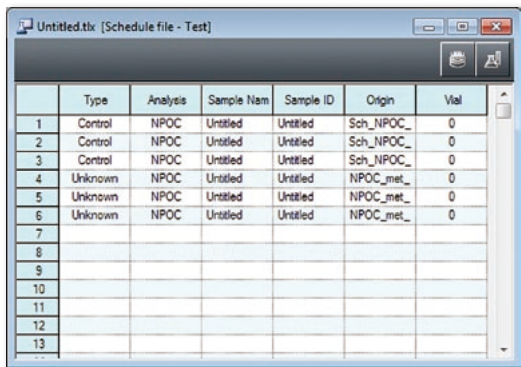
Untitled.tlx [Schedule file - Test]

| | Type | Analysis | Sample Nam | Sample ID | Origin | Vial |
|---|---|---|---|---|---|---|
| 1 | Control | NPOC | Untitled | Untitled | Sch_NPOC_ | 0 |
| 2 | Control | NPOC | Untitled | Untitled | Sch_NPOC_ | 0 |
| 3 | Control | NPOC | Untitled | Untitled | Sch_NPOC_ | 0 |
| 4 | Unknown | NPOC | Untitled | Untitled | NPOC_met_ | 0 |
| 5 | Unknown | NPOC | Untitled | Untitled | NPOC_met_ | 0 |
| 6 | Unknown | NPOC | Untitled | Untitled | NPOC_met_ | 0 |
| 7 | | | | | | |
| 8 | | | | | | |
| 9 | | | | | | |
| 10 | | | | | | |
| 11 | | | | | | |
| 12 | | | | | | |
| 13 | | | | | | |